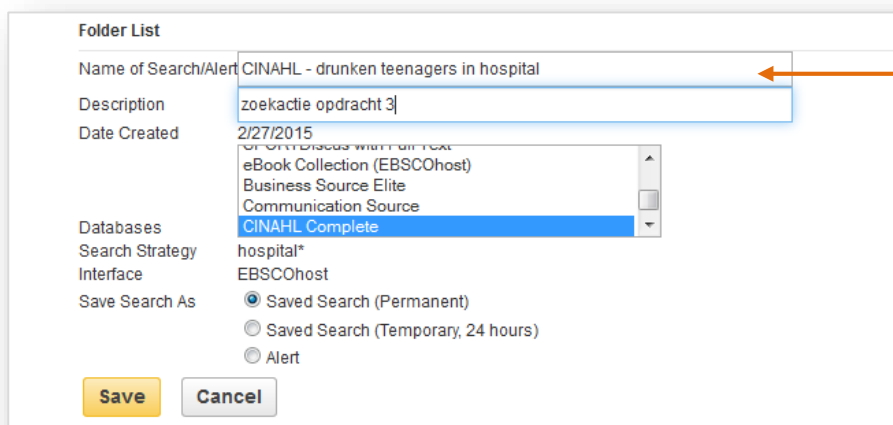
Folder List

Name of Search/Alert CINAHL - drunken teenagers in hospital

Description zoekactie opdracht 3

Date Created 2/27/2015

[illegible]
eBook Collection (EBSCOhost)
Business Source Elite
Communication Source
CINAHL Complete

Databases

Search Strategy hospital*

Interface EBSCOhost

Save Search As
Saved Search (Permanent)
Saved Search (Temporary, 24 hours)
Alert

Save Cancel